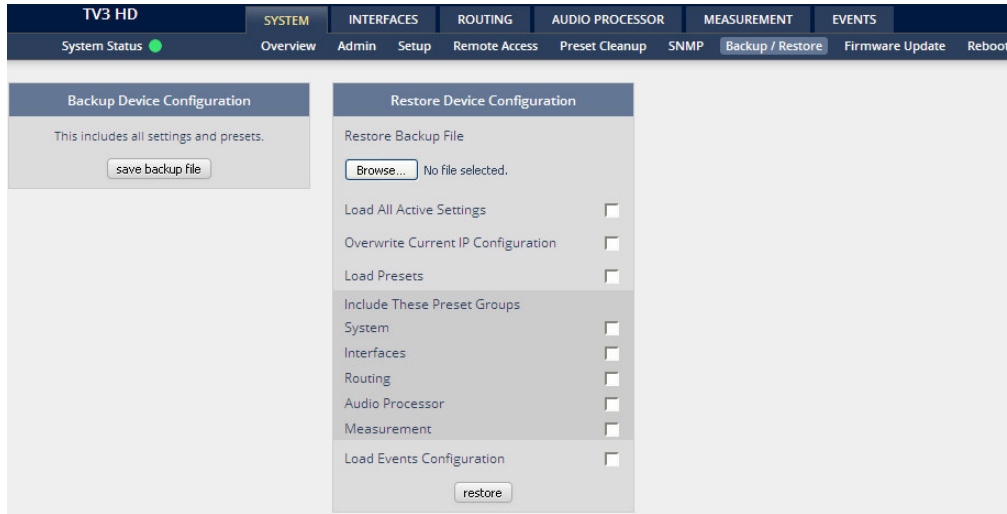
TV3 HD

SYSTEM INTERFACES ROUTING AUDIO PROCESSOR MEASUREMENT EVENTS

System Status

Overview Admin Setup Remote Access Preset Cleanup SNMP Backup / Restore Firmware Update Reboot

Backup Device Configuration

This includes all settings and presets.

save backup file

Restore Device Configuration

Restore Backup File

Browse... No file selected.

Load All Active Settings

Overwrite Current IP Configuration

Load Presets

Include These Preset Groups

System

Interfaces

Routing

Audio Processor

Measurement

Load Events Configuration

restore